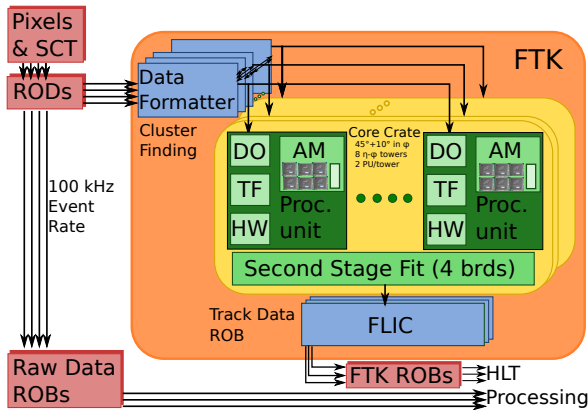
Pixels & SCT

RODs

100 kHz Event Rate

Raw Data ROBs

FTK

Data Formatter

Cluster Finding

Core Crate
45°+10° in φ
8 η-φ towers
2 PU/tower

DO

AM

TF

HW

Proc. unit

DO

AM

TF

HW

Proc. unit

Second Stage Fit (4 brds)

Track Data ROB

FLIC

FTK ROBs

HLT

Processing